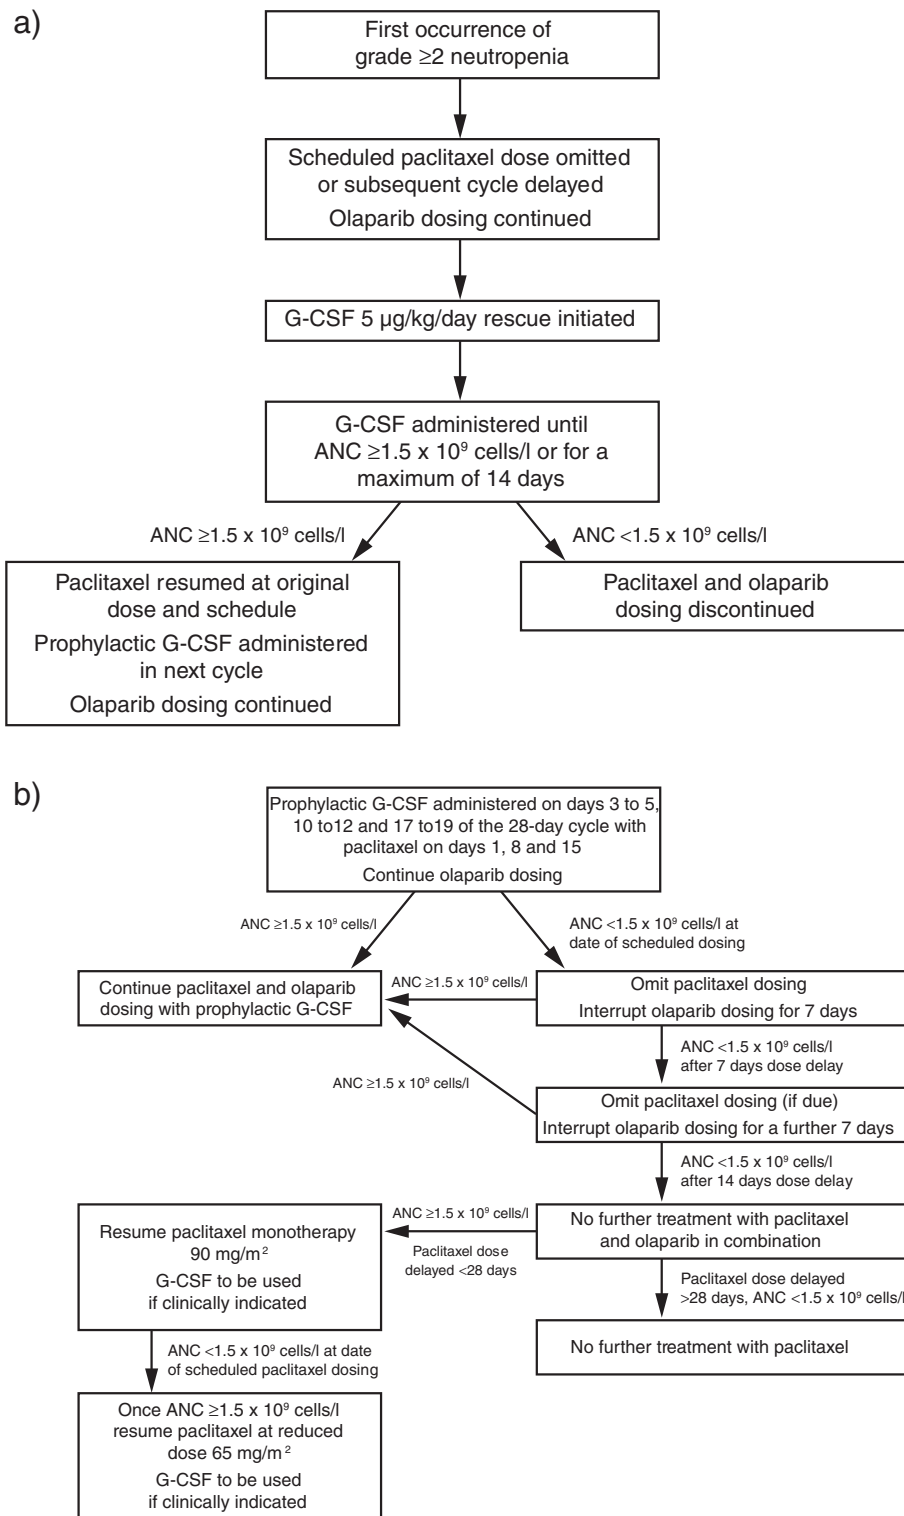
a)

First occurrence of grade ≥2 neutropenia

Scheduled paclitaxel dose omitted or subsequent cycle delayed

Olaparib dosing continued

G-CSF 5 µg/kg/day rescue initiated

G-CSF administered until ANC ≥1.5 x $10^9$ cells/l or for a maximum of 14 days

ANC ≥1.5 x $10^9$ cells/l

ANC <1.5 x $10^9$ cells/l

Paclitaxel resumed at original dose and schedule

Prophylactic G-CSF administered in next cycle

Olaparib dosing continued

Paclitaxel and olaparib dosing discontinued

b)

Prophylactic G-CSF administered on days 3 to 5, 10 to12 and 17 to19 of the 28-day cycle with paclitaxel on days 1, 8 and 15

Continue olaparib dosing

ANC ≥1.5 x $10^9$ cells/l

ANC <1.5 x $10^9$ cells/l at date of scheduled dosing

Continue paclitaxel and olaparib dosing with prophylactic G-CSF

ANC ≥1.5 x $10^9$ cells/l

Omit paclitaxel dosing

Interrupt olaparib dosing for 7 days

ANC <1.5 x $10^9$ cells/l after 7 days dose delay

ANC ≥1.5 x $10^9$ cells/l

Omit paclitaxel dosing (if due)

Interrupt olaparib dosing for a further 7 days

ANC <1.5 x $10^9$ cells/l after 14 days dose delay

ANC ≥1.5 x $10^9$ cells/l

Resume paclitaxel monotherapy 90 mg/m$^2$

G-CSF to be used if clinically indicated

Paclitaxel dose delayed <28 days

No further treatment with paclitaxel and olaparib in combination

Paclitaxel dose delayed >28 days, ANC <1.5 x $10^9$ cells/l

No further treatment with paclitaxel

ANC <1.5 x $10^9$ cells/l at date of scheduled paclitaxel dosing

Once ANC ≥1.5 x $10^9$ cells/l resume paclitaxel at reduced dose 65 mg/m$^2$

G-CSF to be used if clinically indicated